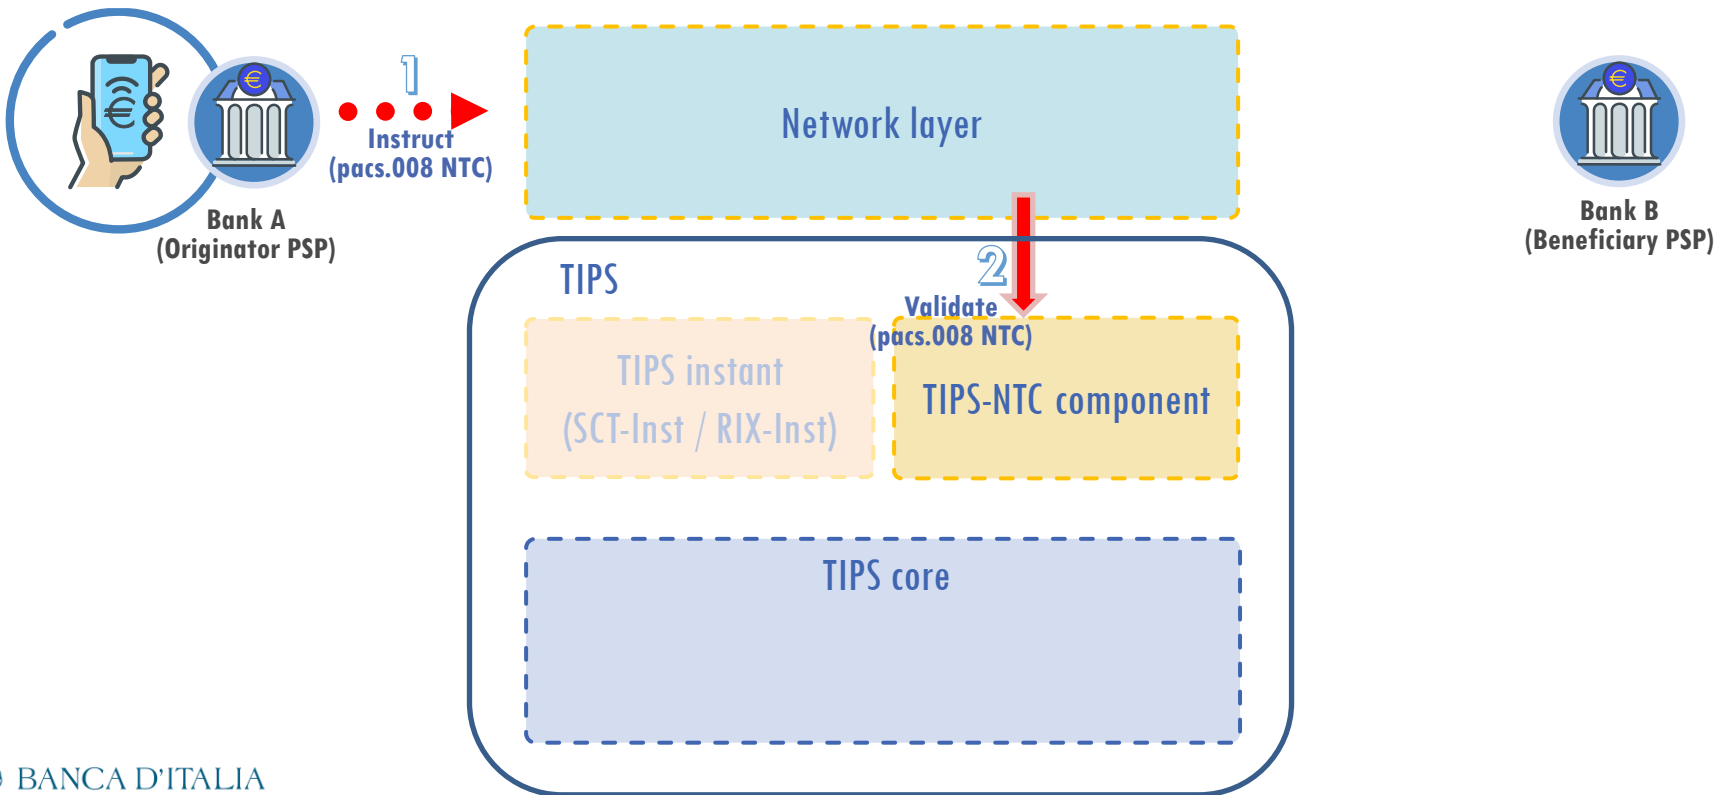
€

€

1
Instruct
(pacs.008 NTC)

Bank A
(Originator PSP)

Network layer

€

Bank B
(Beneficiary PSP)

TIPS

2
Validate
(pacs.008 NTC)

TIPS instant
(SCT-Inst / RIX-Inst)

TIPS-NTC component

TIPS core

BANCA D'ITALIA